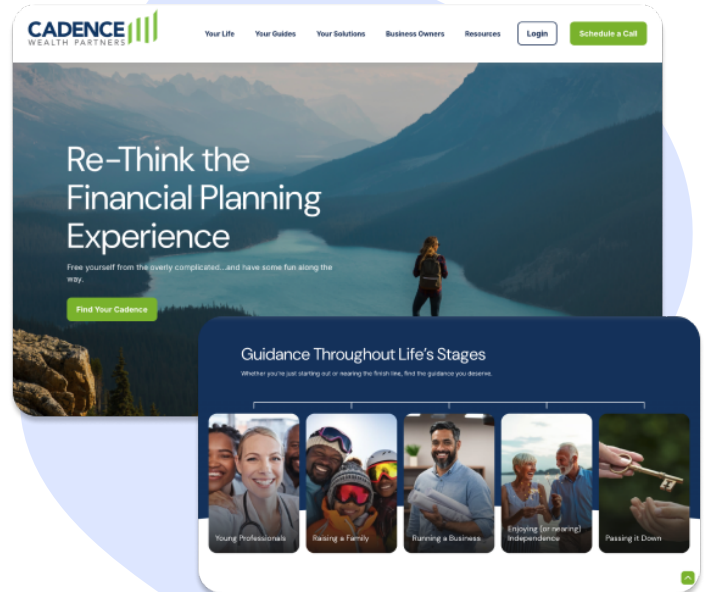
CADENCE
WEALTH PARTNERS

Your Life Your Guides Your Solutions Business Owners Resources Login Schedule a Call

Re-Think the Financial Planning Experience

Free yourself from the overly complicated...and have some fun along the way.

Find Your Cadence

Guidance Throughout Life's Stages

Whether you're just starting out or nearing the finish line, find the guidance you deserve.

Young Professionals

Raising a Family

Running a Business

Enjoying (or nearing) Independence

Passing it Down